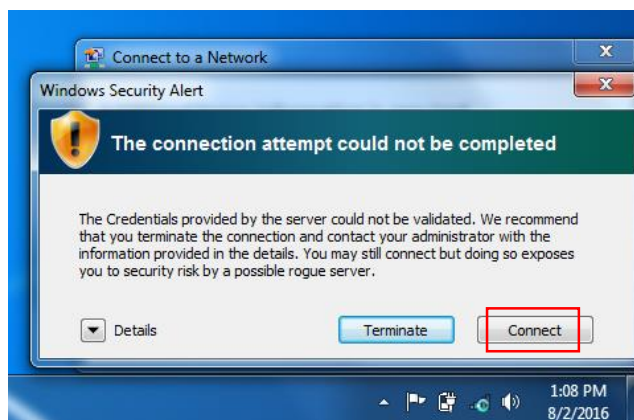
Connect to a Network

Windows Security Alert

The connection attempt could not be completed

The Credentials provided by the server could not be validated. We recommend that you terminate the connection and contact your administrator with the information provided in the details. You may still connect but doing so exposes you to security risk by a possible rogue server.

Details

Terminate

Connect

1:08 PM
8/2/2016